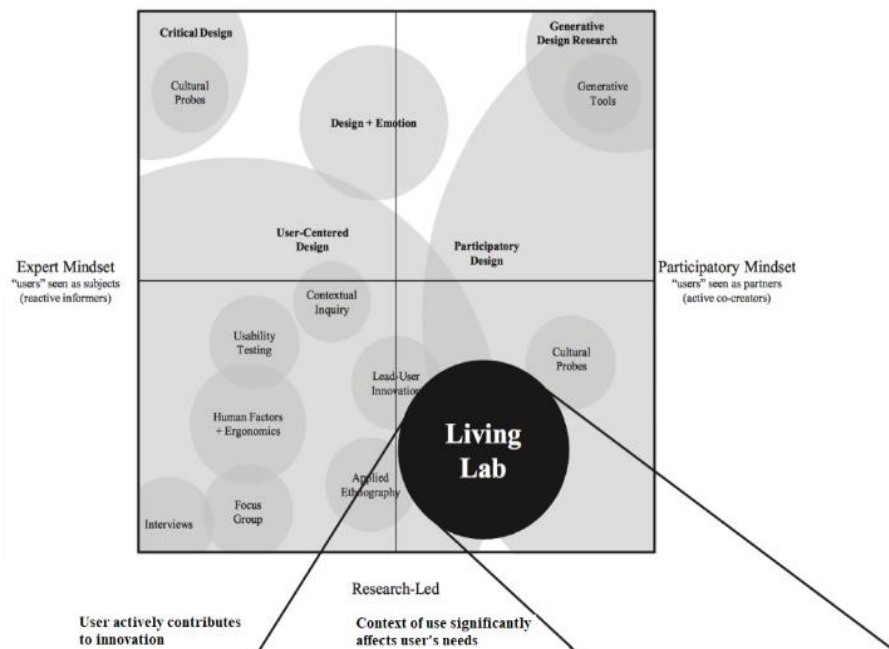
Critical Design

Cultural Probes

Design + Emotion

Generative Design Research

Generative Tools

User-Centered Design

Participatory Design

Expert Mindset
"users" seen as subjects (reactive informers)

Participatory Mindset
"users" seen as partners (active co-creators)

Contextual Inquiry

Usability Testing

Lead-User Innovation

Cultural Probes

Human Factors + Ergonomics

Living Lab

Applied Ethnography

Interviews

Focus Group

Research-Led

User actively contributes to innovation

Context of use significantly affects user's needs